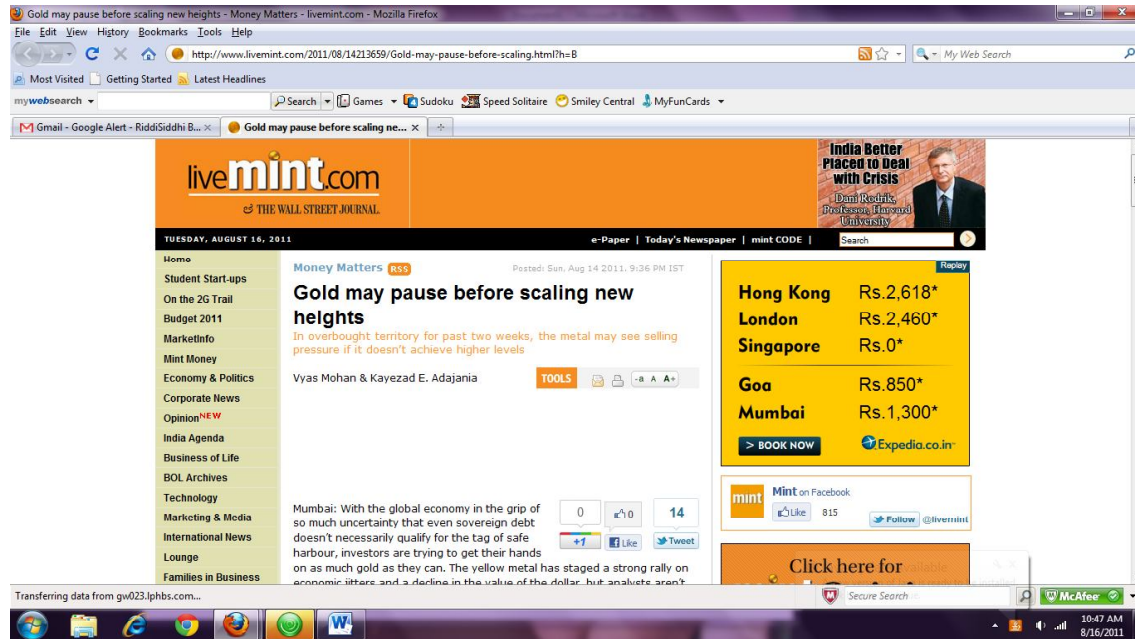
Gold may pause before scaling new heights - Money Matters - livemint.com - Mozilla Firefox

File Edit View History Bookmarks Tools Help

http://www.livemint.com/2011/08/14213659/Gold-may-pause-before-scaling.html?h=B

My Web Search

Most Visited Getting Started Latest Headlines

mywebsearch Search Games Sudoku Speed Solitaire Smiley Central MyFunCards

Gmail - Google Alert - RiddiSiddhi B... × Gold may pause before scaling ne... ×

livemint.com
THE WALL STREET JOURNAL.

India Better Placed to Deal with Crisis
Dani Rodrik, Professor, Harvard University

TUESDAY, AUGUST 16, 2011

e-Paper | Today's Newspaper | mint CODE |

Search

Home
Student Start-ups
On the 2G Trail
Budget 2011
MarketInfo
Mint Money
Economy & Politics
Corporate News
Opinion NEW
India Agenda
Business of Life
BOL Archives
Technology
Marketing & Media
International News
Lounge
Families in Business

Money Matters RSS

Posted: Sun, Aug 14 2011. 9:36 PM IST

Gold may pause before scaling new heights

In overbought territory for past two weeks, the metal may see selling pressure if it doesn't achieve higher levels

Vyas Mohan & Kayezad E. Adajania

TOOLS -A A A+

Mumbai: With the global economy in the grip of so much uncertainty that even sovereign debt doesn't necessarily qualify for the tag of safe harbour, investors are trying to get their hands on as much gold as they can. The yellow metal has staged a strong rally on economic jitters and a decline in the value of the dollar, but analysts aren't

0 +1
0 Like
14 Tweet

Replay

| Hong Kong | Rs.2,618* |
|---|---|
| London | Rs.2,460* |
| Singapore | Rs.0* |
| Goa | Rs.850* |
| Mumbai | Rs.1,300* |

> BOOK NOW
Expedia.co.in

mint
Mint on Facebook
Like 815
Follow @livemint

Click here for

Transferring data from gw023.lphbs.com...

Secure Search

McAfee

10:47 AM
8/16/2011